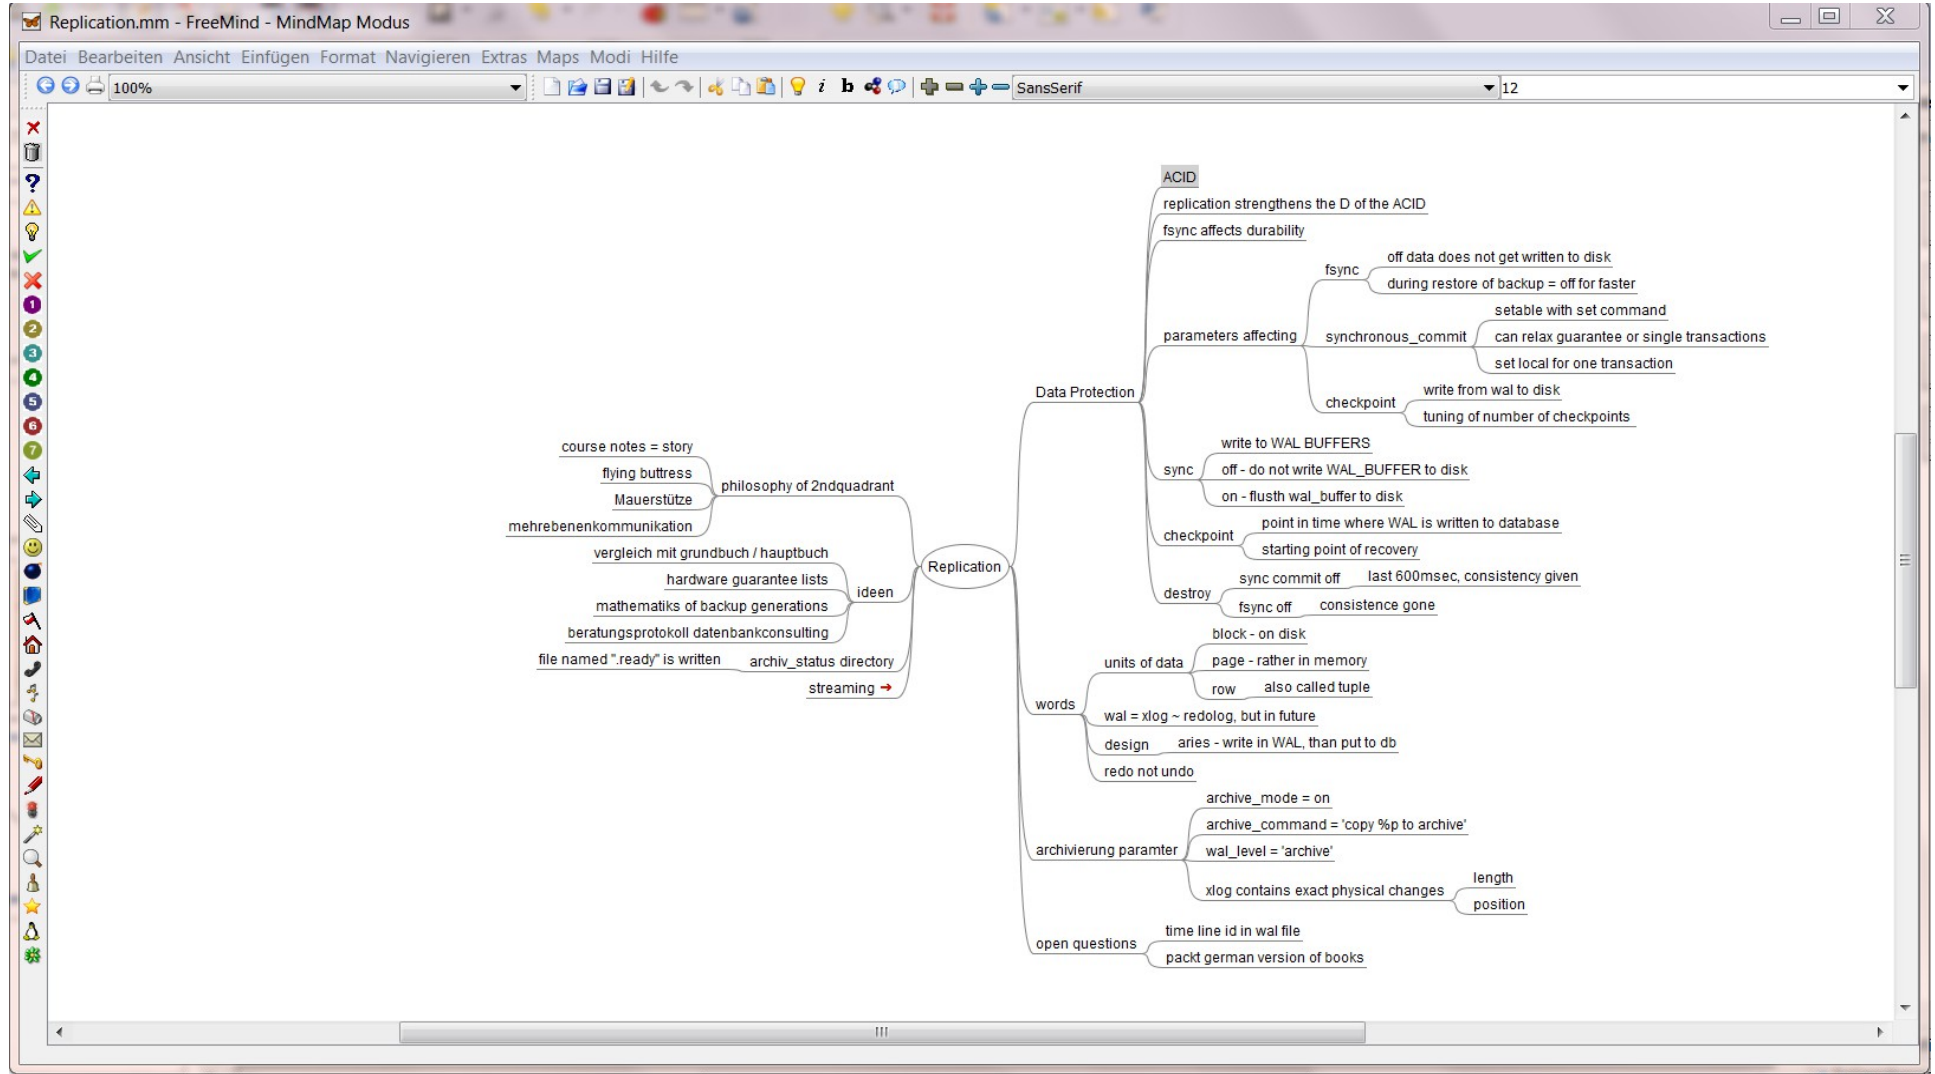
Replication.mm - FreeMind - MindMap Modus

Datei Bearbeiten Ansicht Einfügen Format Navigieren Extras Maps Modi Hilfe

100%

SansSerif

12

Replication

Data Protection

ACID

replication strengthens the D of the ACID

fsync affects durability

parameters affecting

fsync

off data does not get written to disk

during restore of backup = off for faster

synchronous_commit

setable with set command

can relax guarantee or single transactions

set local for one transaction

checkpoint

write from wal to disk

tuning of number of checkpoints

sync

write to WAL BUFFERS

off - do not write WAL_BUFFER to disk

on - flusth wal_buffer to disk

checkpoint

point in time where WAL is written to database

starting point of recovery

destroy

sync commit off

last 600msec, consistency given

fsync off

consistence gone

words

units of data

block - on disk

page - rather in memory

row

also called tuple

wal = xlog ~ redolog, but in future

design

aries - write in WAL, than put to db

redo not undo

archivierung paramter

archive_mode = on

archive_command = 'copy %p to archive'

wal_level = 'archive'

xlog contains exact physical changes

length

position

open questions

time line id in wal file

packt german version of books

philosophy of 2ndquadrant

course notes = story

flying buttress

Mauerstütze

mehrebenenkommunikation

ideen

vergleich mit grundbuch / hauptbuch

hardware guarantee lists

mathematiks of backup generations

beratungsprotokoll datenbankconsulting

archiv_status directory

file named ".ready" is written

streaming

III